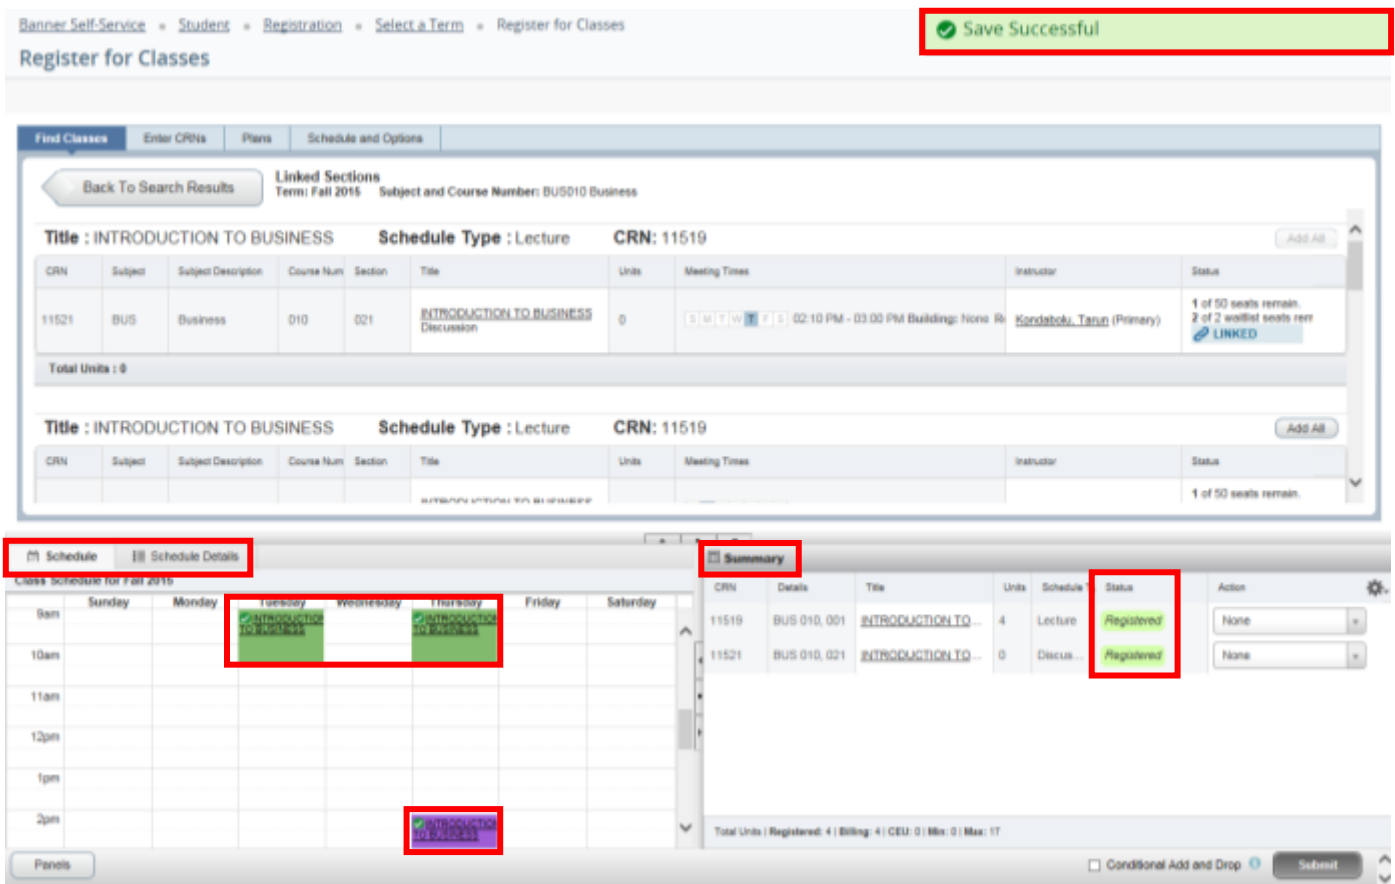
Banner Self-Service • Student • Registration • Select a Term • Register for Classes

Register for Classes

Save Successful

Find Classes | Enter CRNs | Plans | Schedule and Options

Back To Search Results

Linked Sections
Term: Fall 2015 Subject and Course Number: BUS010 Business

Title : INTRODUCTION TO BUSINESS Schedule Type : Lecture CRN: 11519 Add All

| CRN | Subject | Subject Description | Course Num | Section | Title | Units | Meeting Times | Instructor | Status |
|---|---|---|---|---|---|---|---|---|---|
| 11521 | BUS | Business | 010 | 021 | INTRODUCTION TO BUSINESS Discussion | 0 | S M T W T F S 02:10 PM - 03:00 PM Building: None R | Kondabolu, Tarun (Primary) | 1 of 50 seats remain. 2 of 2 waitlist seats rem LINKED |

Total Units : 0

Title : INTRODUCTION TO BUSINESS Schedule Type : Lecture CRN: 11519 Add All

| CRN | Subject | Subject Description | Course Num | Section | Title | Units | Meeting Times | Instructor | Status |
|---|---|---|---|---|---|---|---|---|---|
| | | | | | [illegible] | | | | 1 of 50 seats remain. |

Schedule | Schedule Details

Class Schedule for Fall 2015

| | Sunday | Monday | Tuesday | Wednesday | Thursday | Friday | Saturday |
|---|---|---|---|---|---|---|---|
| 9am | | | INTRODUCTION TO BUSINESS | | INTRODUCTION TO BUSINESS | | |
| 10am | | | | | | | |
| 11am | | | | | | | |
| 12pm | | | | | | | |
| 1pm | | | | | | | |
| 2pm | | | | | INTRODUCTION TO BUSINESS | | |

Summary

| CRN | Details | Title | Units | Schedule | Status | Action |
|---|---|---|---|---|---|---|
| 11519 | BUS 010, 001 | INTRODUCTION TO... | 4 | Lecture | Registered | None |
| 11521 | BUS 010, 021 | INTRODUCTION TO... | 0 | Discus... | Registered | None |

Total Units | Registered: 4 | Billing: 4 | CEU: 0 | Min: 0 | Max: 17

Panels

Conditional Add and Drop

Submit